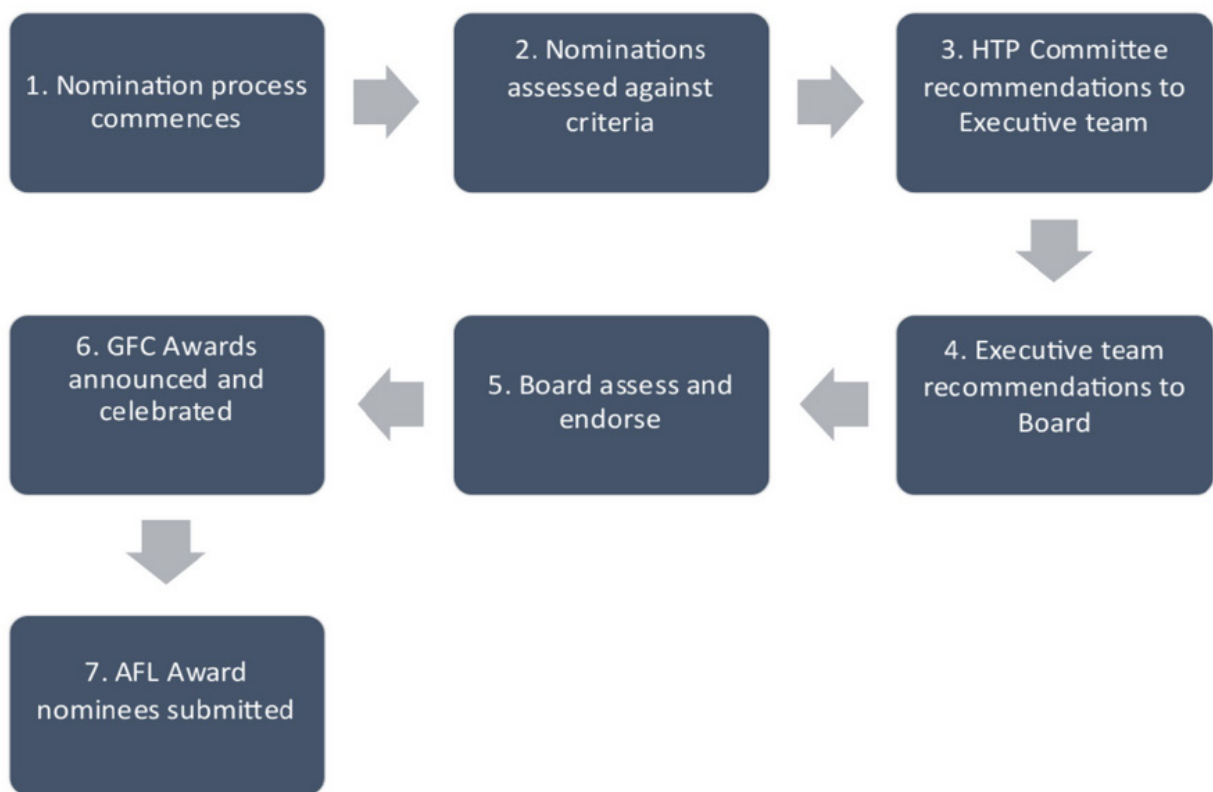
1. Nomination process commences

2. Nominations assessed against criteria

3. HTP Committee recommendations to Executive team

4. Executive team recommendations to Board

5. Board assess and endorse

6. GFC Awards announced and celebrated

7. AFL Award nominees submitted